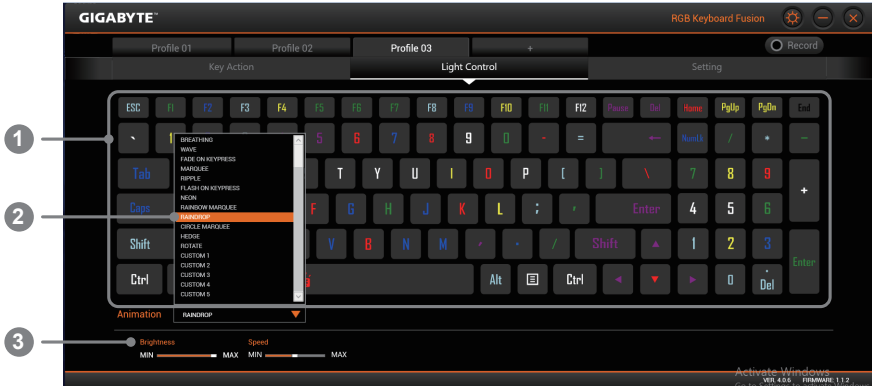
GIGABYTE™

RGB Keyboard Fusion

Profile 01
Profile 02
Profile 03
+
Record

Key Action
Light Control
Setting

ESC F1 F2 F3 F4 F5 F6 F7 F8 F9 F10 F11 F12 Pause Del Home PgUp PgDn End

` 5 6 7 8 9 0 - = ← NumLk / * -

Tab T Y U I O P [ ] \ 7 8 9 +

Caps F G H J K L ; ' Enter 4 5 6

Shift V B N M , . / Shift ▲ 1 2 3 Enter

Ctrl Alt Ctrl ◄ ▼ ► 0 Del

BREATHING
WAVE
FADE ON KEYPRESS
MARQUEE
RIPPLE
FLASH ON KEYPRESS
NEON
RAINBOW MARQUEE
RAINDROP
CIRCLE MARQUEE
HEDGE
ROTATE
CUSTOM 1
CUSTOM 2
CUSTOM 3
CUSTOM 4
CUSTOM 5

Animation
RAINDROP

Brightness
MIN MAX
Speed
MIN MAX

1
2
3

Activate Windows
VER. 4.0.6 FIRMWARE 1.1.2